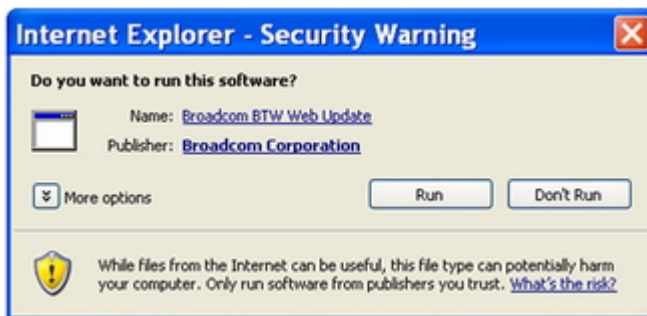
Internet Explorer - Security Warning

Do you want to run this software?

Name: Broadcom BTW Web Update

Publisher: Broadcom Corporation

More options

Run

Don't Run

While files from the Internet can be useful, this file type can potentially harm your computer. Only run software from publishers you trust. What's the risk?